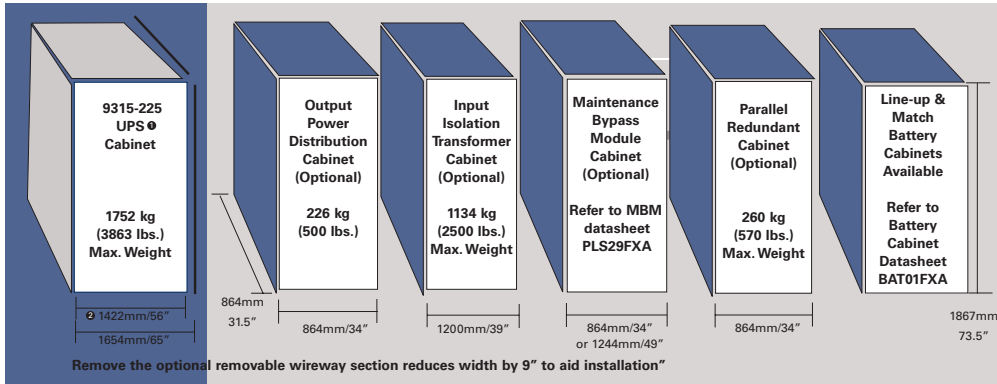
9315-225 UPS ❶ Cabinet

1752 kg (3863 lbs.) Max. Weight

❷ 1422mm/56″

1654mm/65″

Output Power Distribution Cabinet (Optional)

226 kg (500 lbs.)

864mm

31.5″

864mm/34″

Input Isolation Transformer Cabinet (Optional)

1134 kg (2500 lbs.) Max. Weight

1200mm/39″

Maintenance Bypass Module Cabinet (Optional)

Refer to MBM datasheet PLS29FXA

864mm/34″ or 1244mm/49″

Parallel Redundant Cabinet (Optional)

260 kg (570 lbs.) Max. Weight

864mm/34″

Line-up & Match Battery Cabinets Available

Refer to Battery Cabinet Datasheet BAT01FXA

1867mm

73.5″

Remove the optional removable wireway section reduces width by 9″ to aid installation″